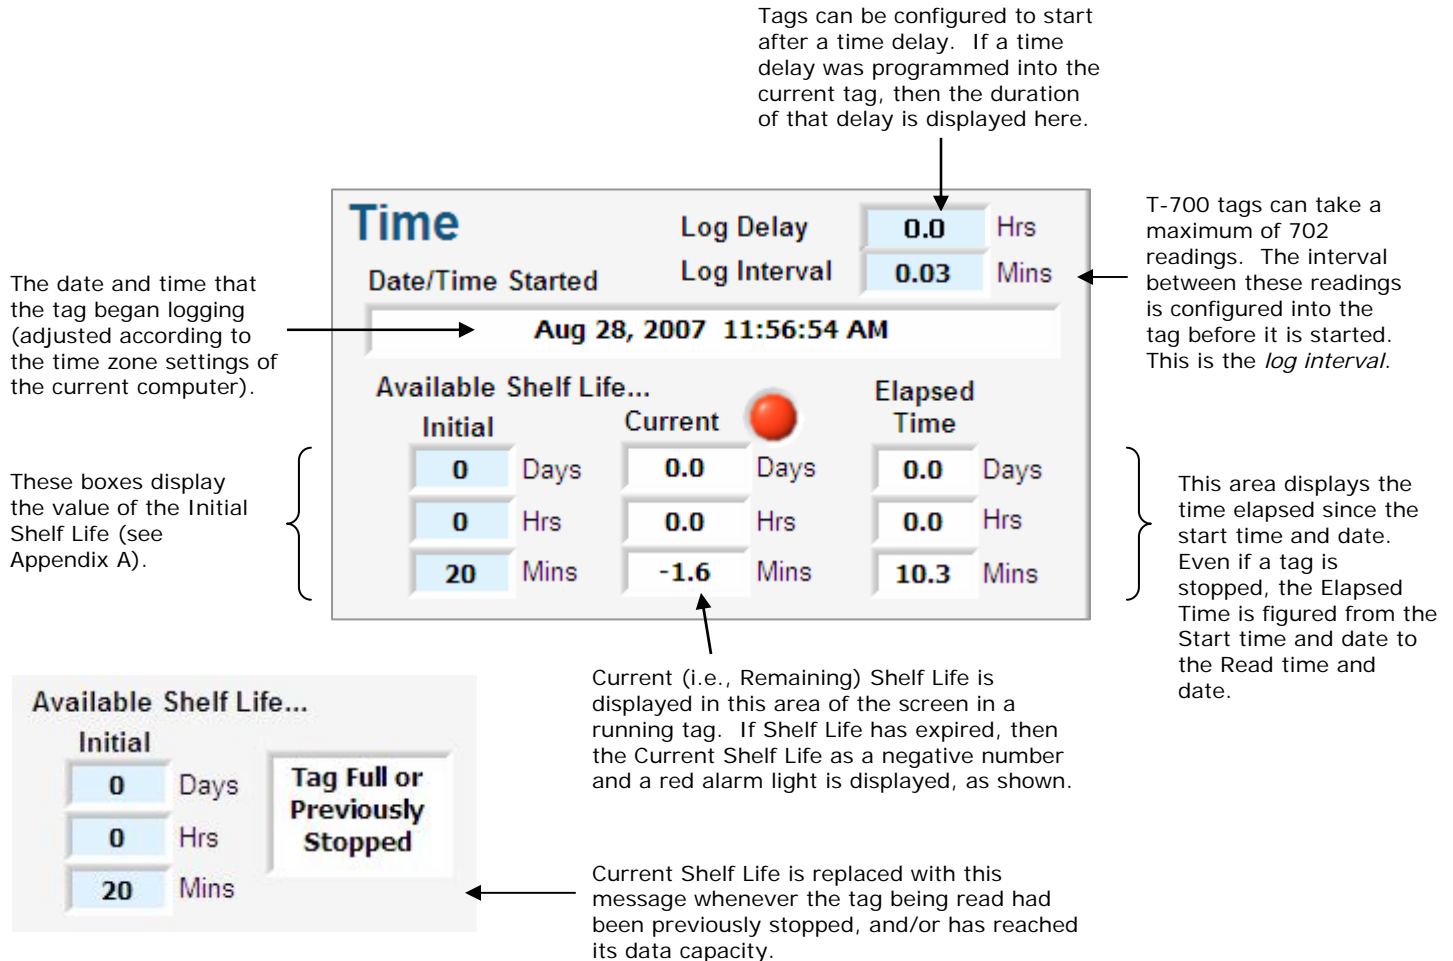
Tags can be configured to start after a time delay. If a time delay was programmed into the current tag, then the duration of that delay is displayed here.

Time

Log Delay 0.0 Hrs

Log Interval 0.03 Mins

Date/Time Started

Aug 28, 2007 11:56:54 AM

T-700 tags can take a maximum of 702 readings. The interval between these readings is configured into the tag before it is started. This is the *log interval*.

The date and time that the tag began logging (adjusted according to the time zone settings of the current computer).

Available Shelf Life...

Initial

Current

Elapsed Time

| 0 | Days | 0.0 | Days | 0.0 | Days |
|---|---|---|---|---|---|
| 0 | Hrs | 0.0 | Hrs | 0.0 | Hrs |
| 20 | Mins | -1.6 | Mins | 10.3 | Mins |

These boxes display the value of the Initial Shelf Life (see Appendix A).

This area displays the time elapsed since the start time and date. Even if a tag is stopped, the Elapsed Time is figured from the Start time and date to the Read time and date.

Current (i.e., Remaining) Shelf Life is displayed in this area of the screen in a running tag. If Shelf Life has expired, then the Current Shelf Life as a negative number and a red alarm light is displayed, as shown.

Available Shelf Life...

Initial

0 Days

0 Hrs

20 Mins

Tag Full or Previously Stopped

Current Shelf Life is replaced with this message whenever the tag being read had been previously stopped, and/or has reached its data capacity.